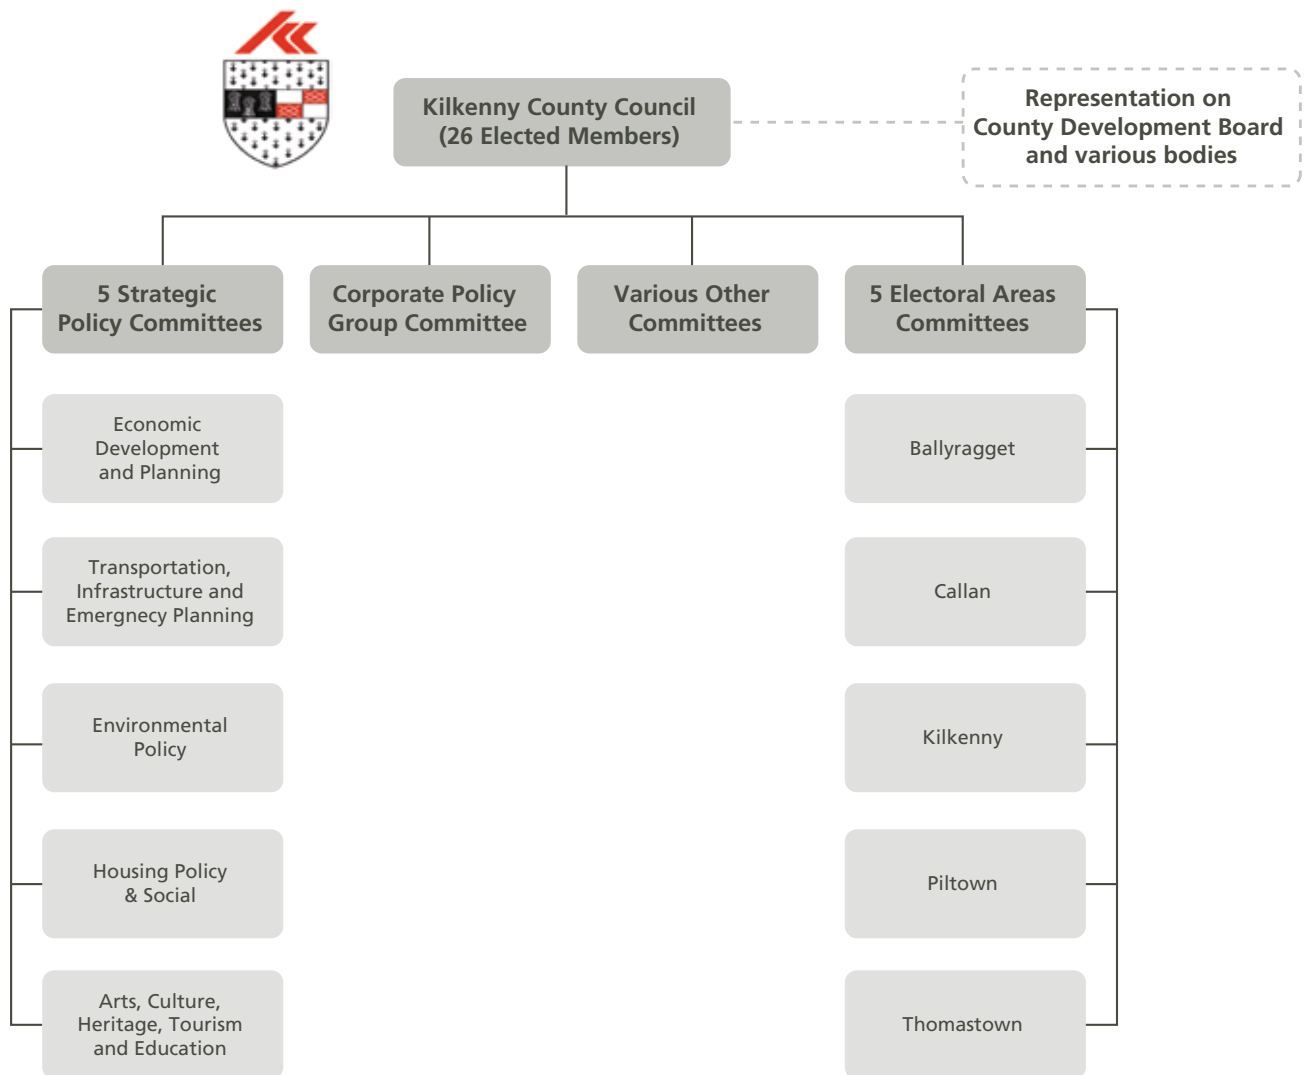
Kilkenny County Council
(26 Elected Members)

Representation on
County Development Board
and various bodies

5 Strategic
Policy Committees

Corporate Policy
Group Committee

Various Other
Committees

5 Electoral Areas
Committees

Economic Development and Planning

Transportation, Infrastructure and Emergnecy Planning

Environmental Policy

Housing Policy & Social

Arts, Culture, Heritage, Tourism and Education

Ballyragget

Callan

Kilkenny

Piltown

Thomastown